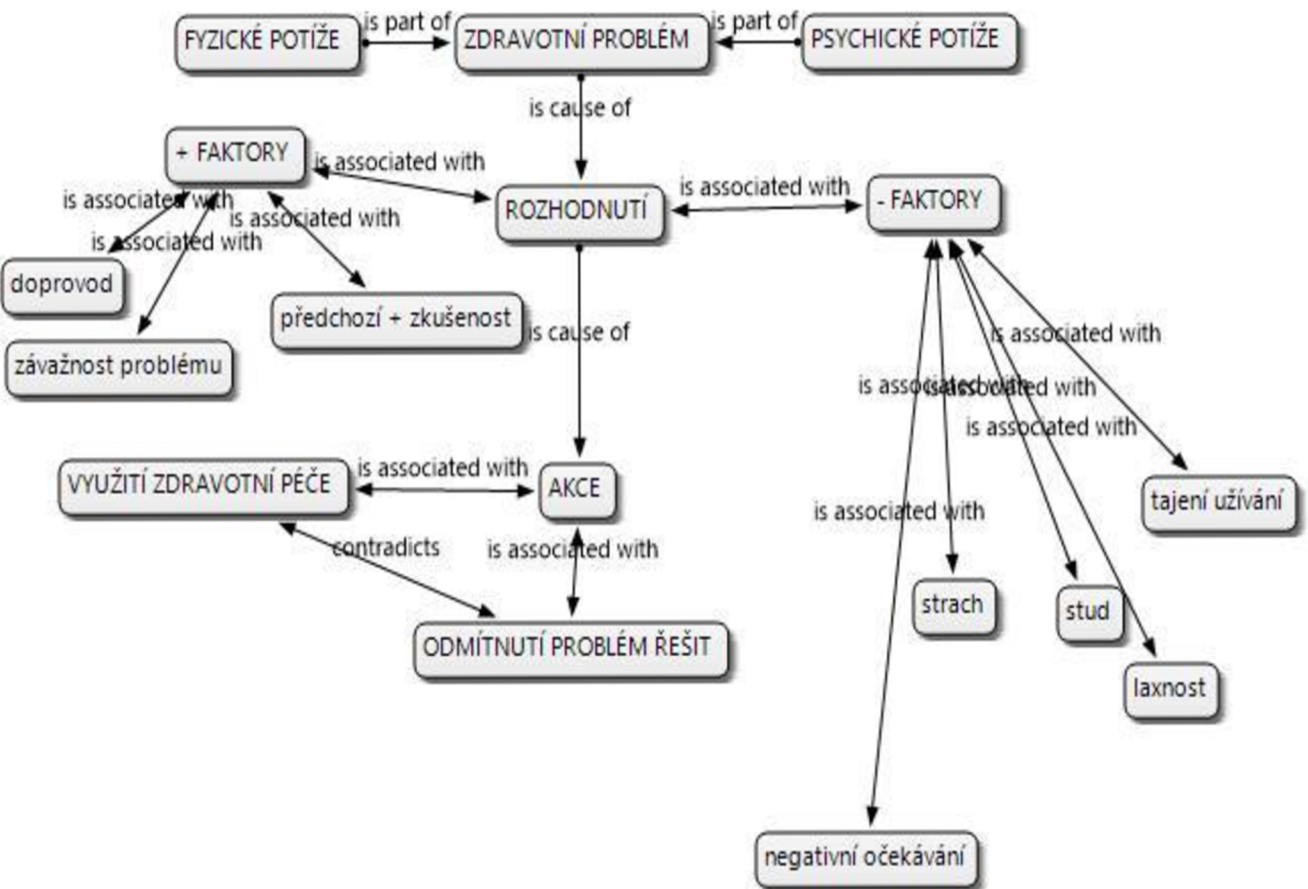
FYZICKÉ POTÍŽE
is part of
ZDRAVOTNÍ PROBLÉM
is part of
PSYCHICKÉ POTÍŽE
is cause of
+ FAKTORY
is associated with
ROZHODNUTÍ
is associated with
- FAKTORY
is associated with
is associated with
is associated with
doprovod
předchozí + zkušenost
závažnost problému
is cause of
is associated with
is associated with
is associated with
is associated with
is associated with
VYUŽITÍ ZDRAVOTNÍ PÉČE
is associated with
AKCE
tajení užívání
contradicts
is associated with
is associated with
strach
stud
ODMÍTNUTÍ PROBLÉM ŘEŠIT
laxnost
negativní očekávání